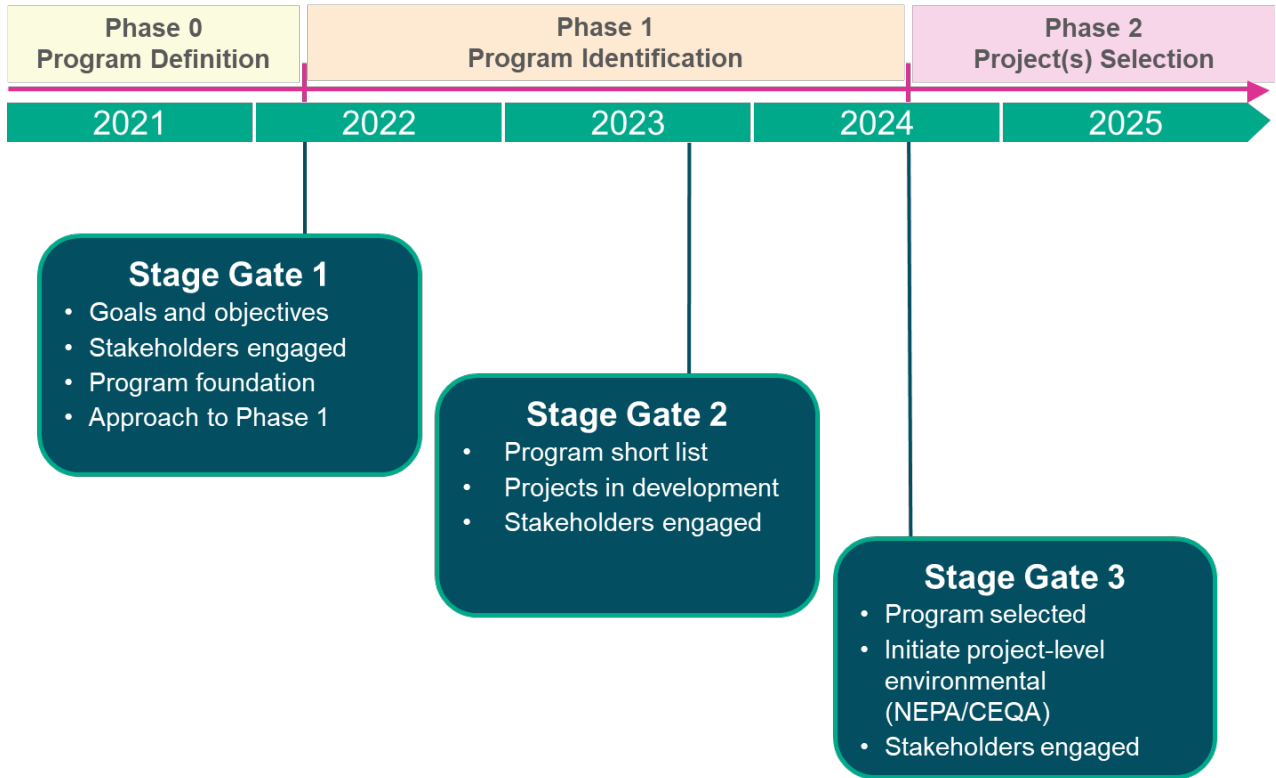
Phase 0
Program Definition

Phase 1
Program Identification

Phase 2
Project(s) Selection

2021

2022

2023

2024

2025

Stage Gate 1
- Goals and objectives
- Stakeholders engaged
- Program foundation
- Approach to Phase 1

Stage Gate 2
- Program short list
- Projects in development
- Stakeholders engaged

Stage Gate 3
- Program selected
- Initiate project-level environmental (NEPA/CEQA)
- Stakeholders engaged